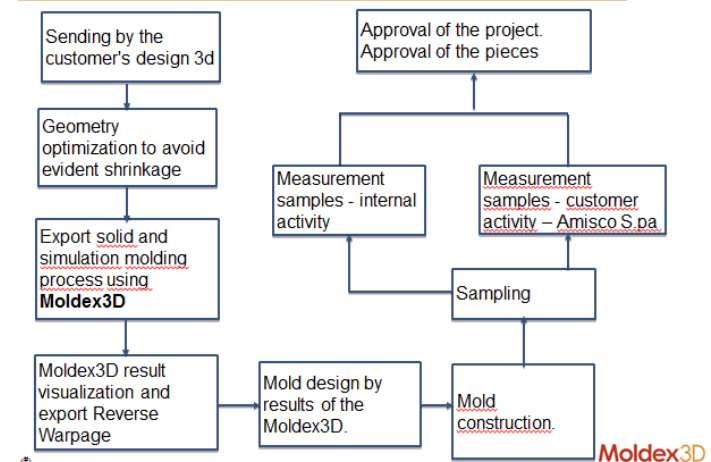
Sending by the customer's design 3d

Geometry optimization to avoid evident shrinkage

Export solid and simulation molding process using **Moldex3D**

Moldex3D result visualization and export Reverse Warpage

Mold design by results of the Moldex3D.

Mold construction.

Sampling

Measurement samples - internal activity

Measurement samples - customer activity – Amisco S.pa

Approval of the project. Approval of the pieces

Moldex3D